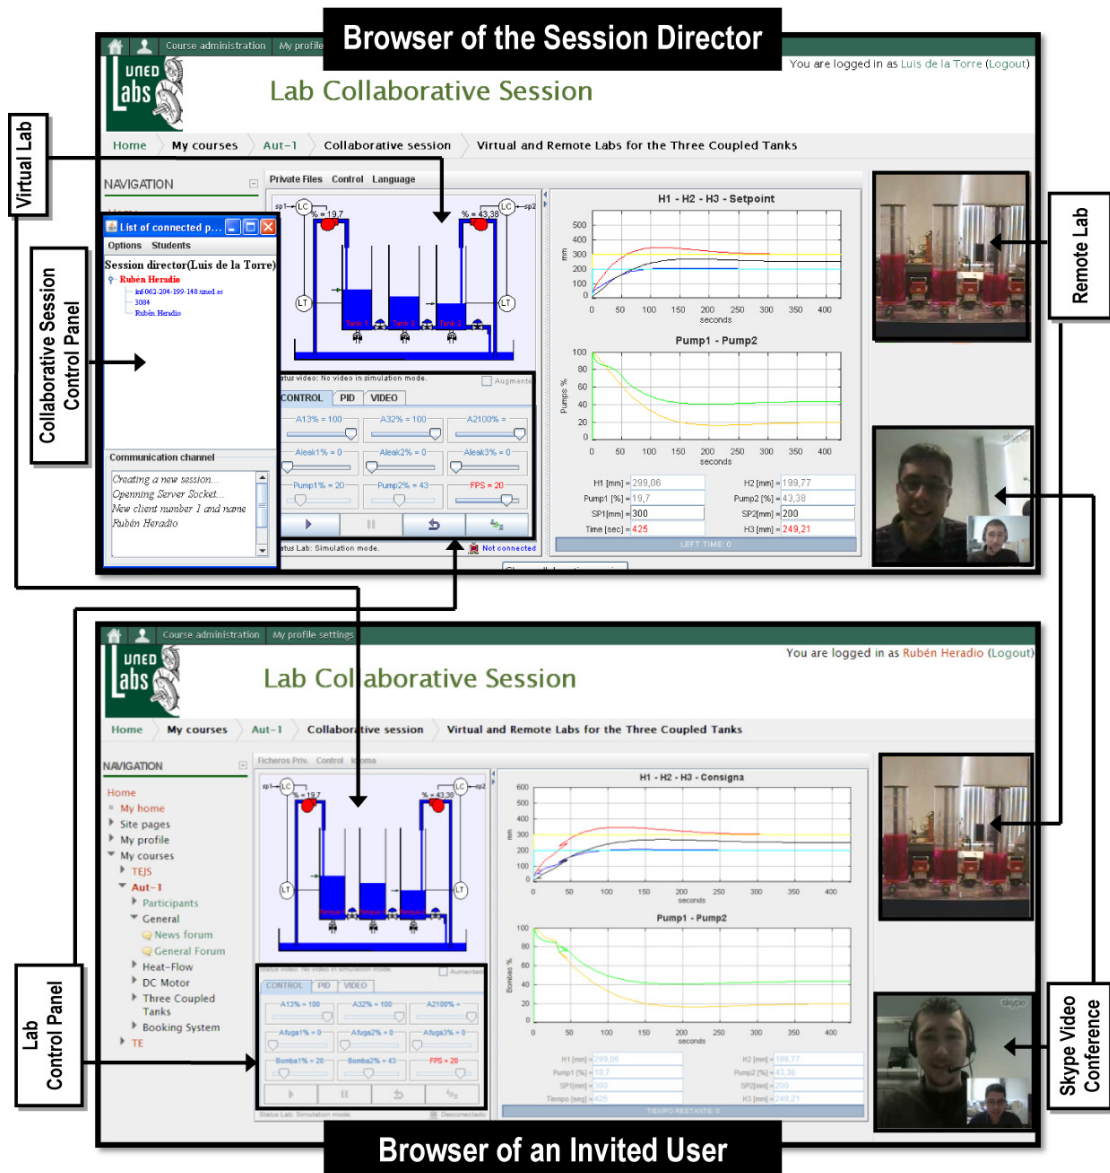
Browser of the Session Director

Course administration My profile

You are logged in as Luis de la Torre (Logout)

UNED Labs

Lab Collaborative Session

Home My courses Aut-1 Collaborative session Virtual and Remote Labs for the Three Coupled Tanks

NAVIGATION

Private Files Control Language

Virtual Lab

Remote Lab

List of connected p...

Options Students

Session director(Luis de la Torre)

Rubén Heradio

Collaborative Session Control Panel

Communication channel

Creating a new session...
Openning Server Socket...
New client number 1 and name
Rubén Heradio

H1 - H2 - H3 - Setpoint

500 400 300 200 100 0

0 50 100 150 200 250 300 350 400
seconds

Pump1 - Pump2

100 80 60 40 20 0

Pumps %

0 50 100 150 200 250 300 350 400
seconds

H1 [mm] = 299,06
H2 [mm] = 199,77
Pump1 [%] = 19,7
Pump2 [%] = 43,38
SP1[mm] = 300
SP2[mm] = 200
Time [sec] = 425
H3 [mm] = 249,21

LEFT TIME: 0

Status video: No video in simulation mode.

CONTROL PID VIDEO

A13% = 100 A32% = 100 A2100% =

Aleak1% = 0 Aleak2% = 0 Aleak3% = 0

Pump1% = 20 Pump2% = 43 FPS = 20

Status Lab: Simulation mode.

Not connected

% = 19,7 % = 43,38

LC LT sp1 sp2

Course administration My profile settings

You are logged in as Rubén Heradio (Logout)

UNED Labs

Lab Collaborative Session

Home My courses Aut-1 Collaborative session Virtual and Remote Labs for the Three Coupled Tanks

NAVIGATION

Home
My home
Site pages
My profile
My courses
TEJS
Aut-1
Participants
General
News forum
General Forum
Heat-Flow
DC Motor
Three Coupled Tanks
Booking System
TE

Ficheros Priv. Control Idioma

H1 - H2 - H3 - Consigna

600 500 400 300 200 100 0

0 50 100 150 200 250 300 350 400
seconds

Pump1 - Pump2

100 80 60 40 20 0

Bombas %

0 50 100 150 200 250 300 350 400
seconds

H1 [mm] = 299,06
H2 [mm] = 199,77
Pump1 [%] = 19,7
Pump2 [%] = 43,38
SP1[mm] = 300
SP2[mm] = 200
Tiempo [seg] = 425
H3 [mm] = 249,21

TIEMPO RESTANTE: 0

CONTROL PID VIDEO

A13% = 100 A32% = 100 A2100% =

Afuga1% = 0 Afuga2% = 0 Afuga3% = 0

Bomba1% = 20 Bomba2% = 43 FPS = 20

Status Lab: Simulation mode.

Desconectado

Lab Control Panel

Skype Video Conference

Browser of an Invited User